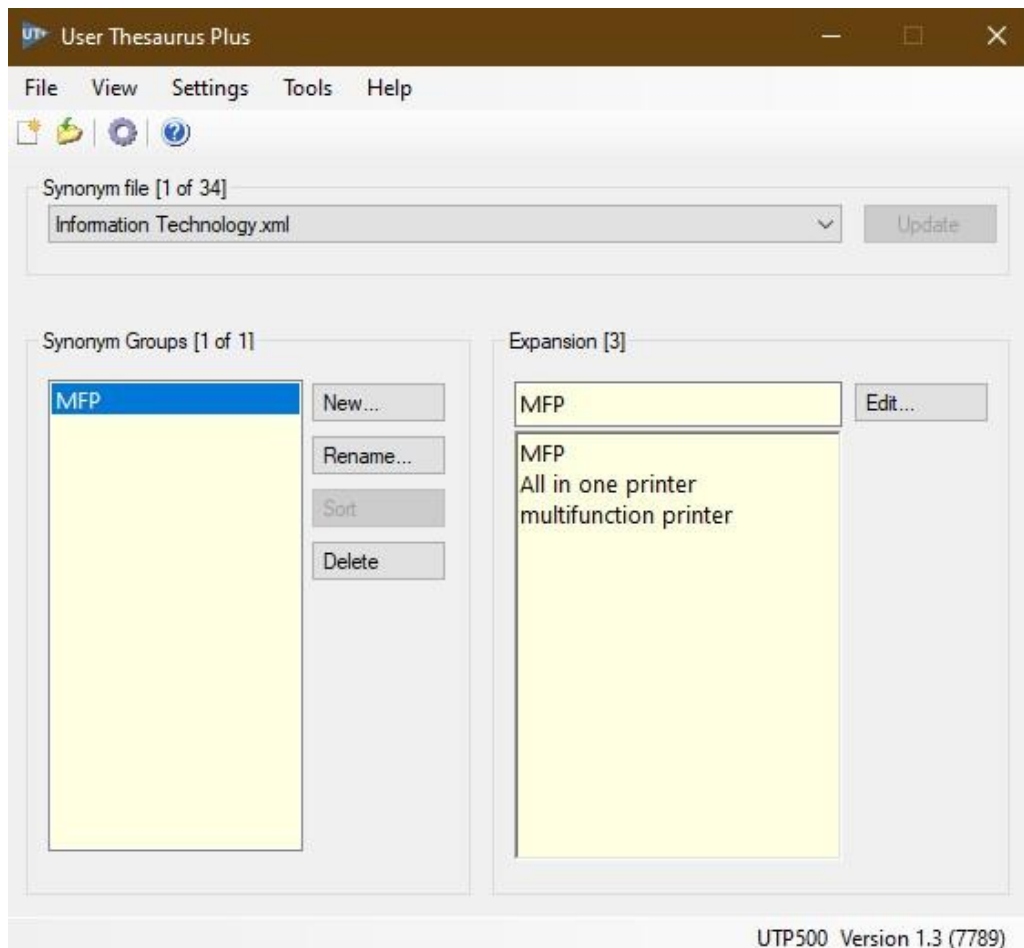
UT User Thesaurus Plus

File View Settings Tools Help

Synonym file [1 of 34]

Information Technology.xml

Update

Synonym Groups [1 of 1]

MFP

New...

Rename...

Sort

Delete

Expansion [3]

MFP

Edit...

MFP
All in one printer
multifunction printer

UTP500 Version 1.3 (7789)